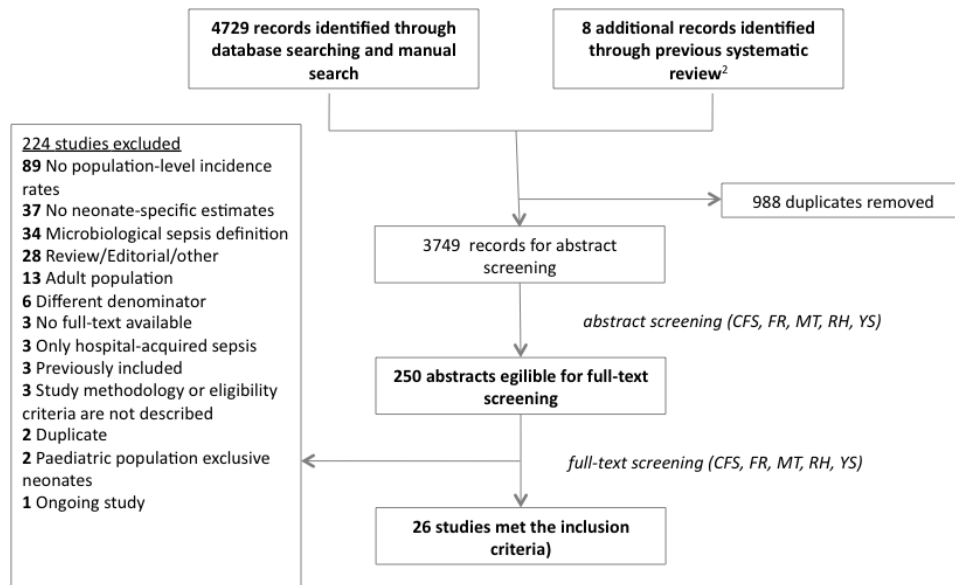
4729 records identified through database searching and manual search

8 additional records identified through previous systematic review$^{2}$

224 studies excluded
89 No population-level incidence rates
37 No neonate-specific estimates
34 Microbiological sepsis definition
28 Review/Editorial/other
13 Adult population
6 Different denominator
3 No full-text available
3 Only hospital-acquired sepsis
3 Previously included
3 Study methodology or eligibility criteria are not described
2 Duplicate
2 Paediatric population exclusive neonates
1 Ongoing study

988 duplicates removed

3749 records for abstract screening

abstract screening (CFS, FR, MT, RH, YS)

250 abstracts egilible for full-text screening

full-text screening (CFS, FR, MT, RH, YS)

26 studies met the inclusion criteria)